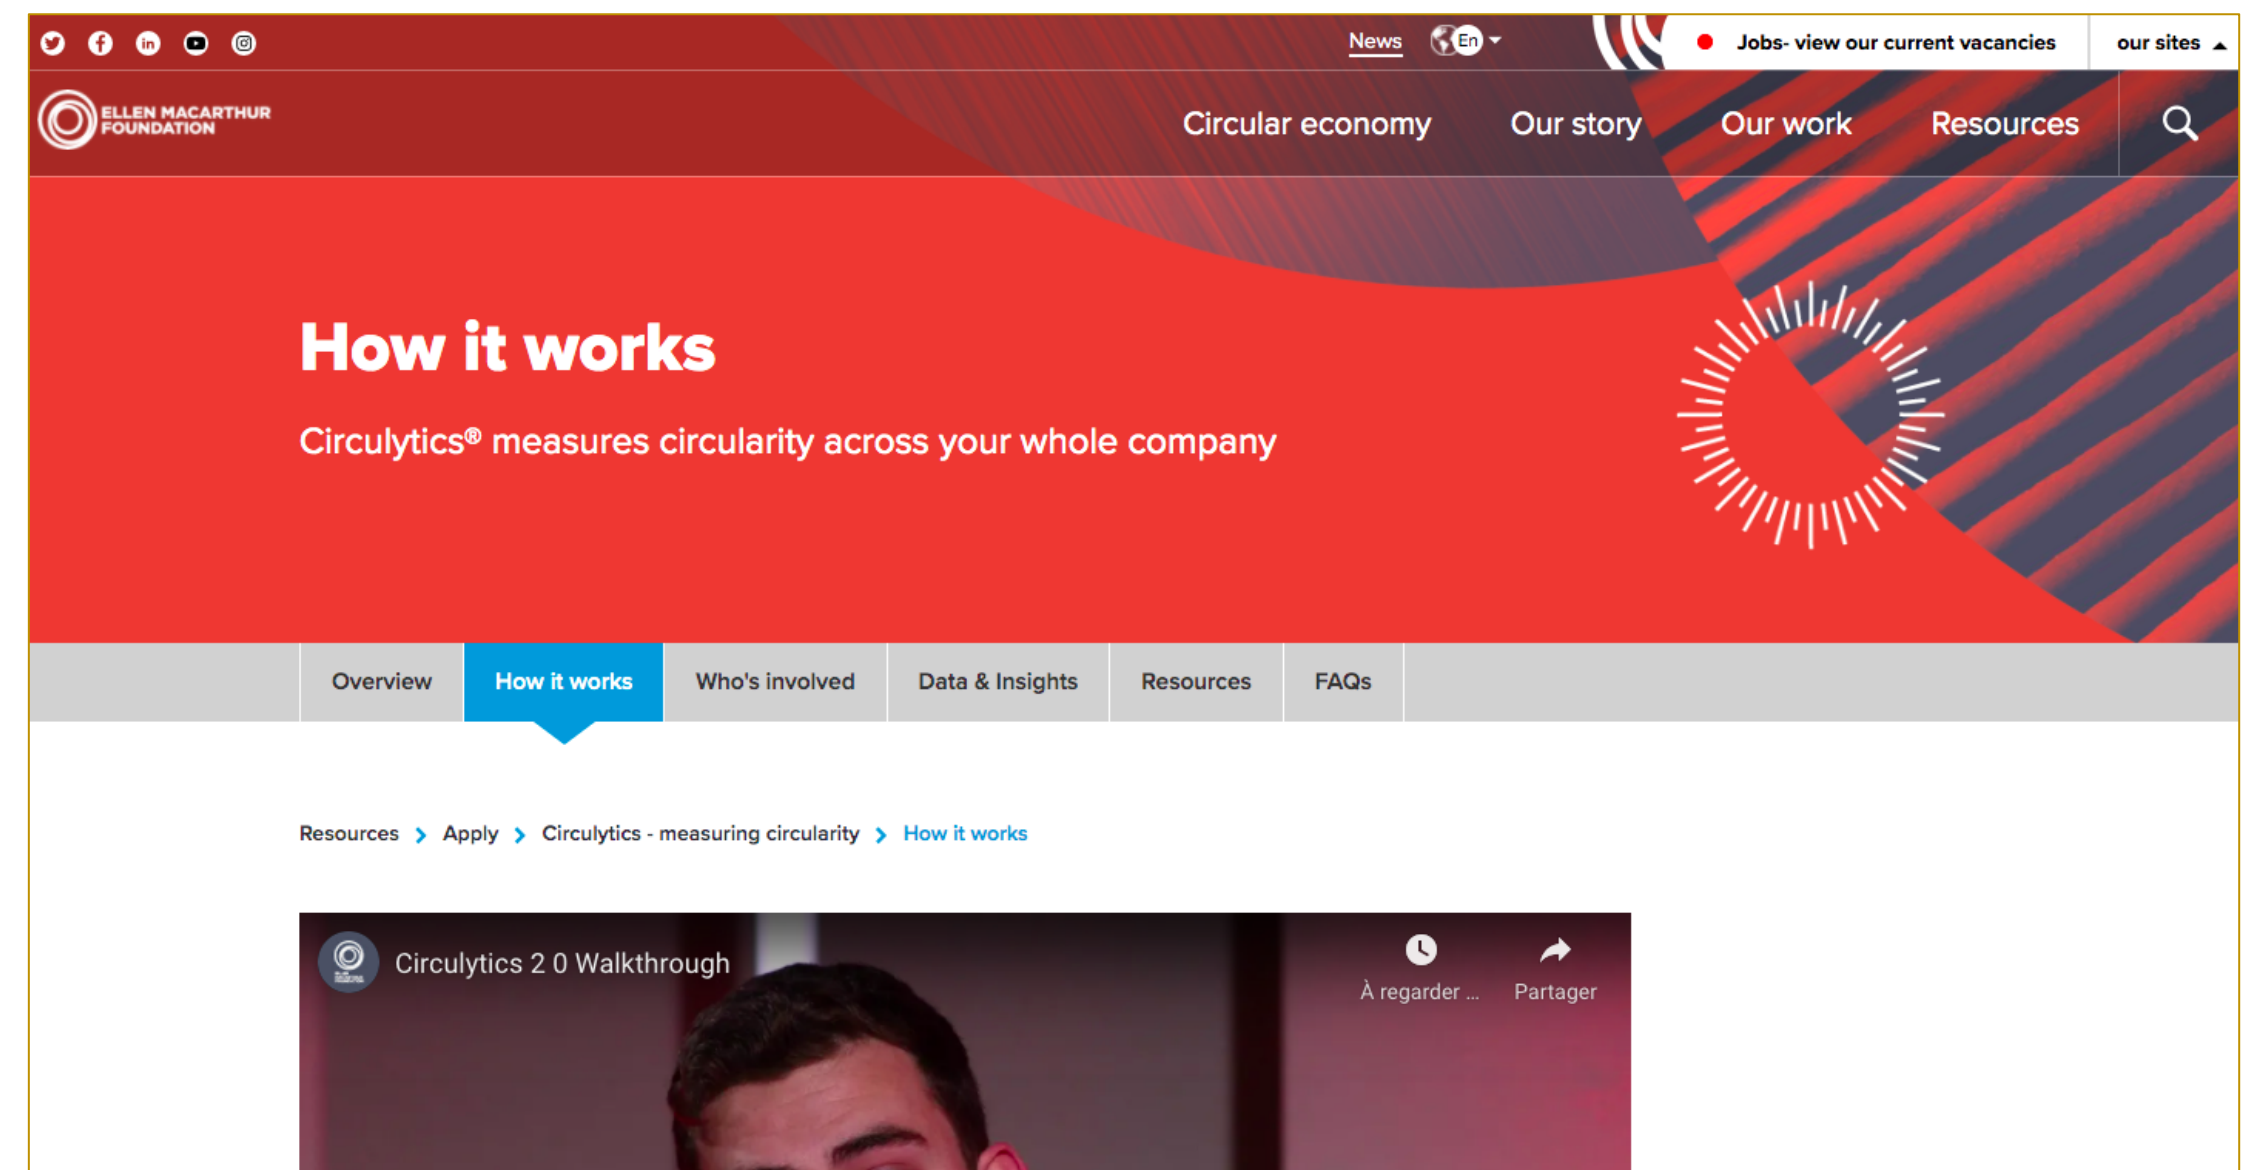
News En

Jobs- view our current vacancies

our sites

ELLEN MACARTHUR FOUNDATION

Circular economy Our story Our work Resources

How it works

Circulytics® measures circularity across your whole company

Overview How it works Who's involved Data & Insights Resources FAQs

Resources > Apply > Circulytics - measuring circularity > How it works

Circulytics 2 0 Walkthrough

À regarder ... Partager